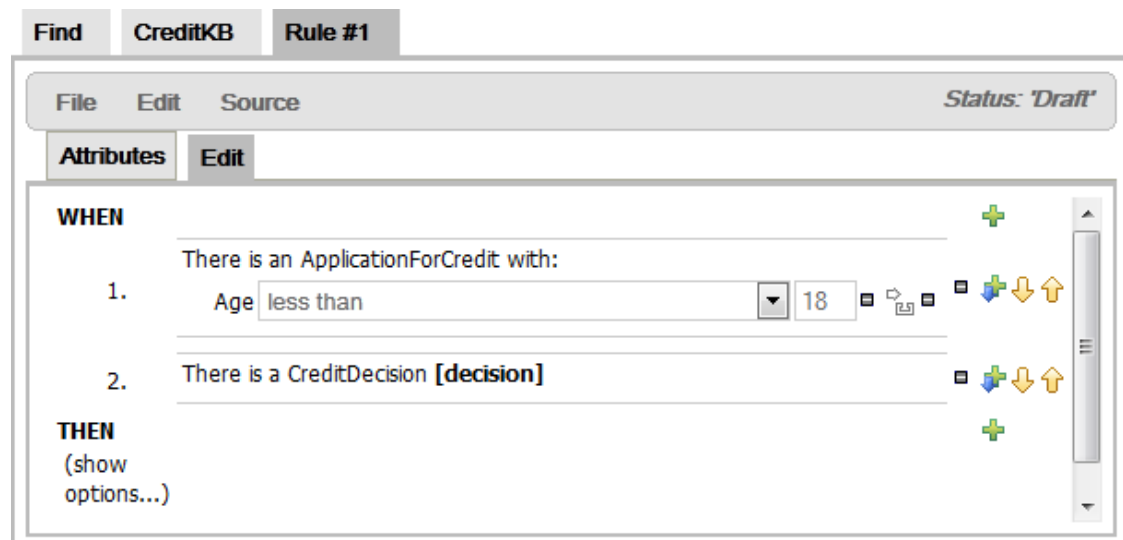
Find CreditKB Rule #1

File Edit Source

Status: 'Draft'

Attributes Edit

WHEN

1. There is an ApplicationForCredit with:
Age less than 18

2. There is a CreditDecision **[decision]**

THEN
(show options...)